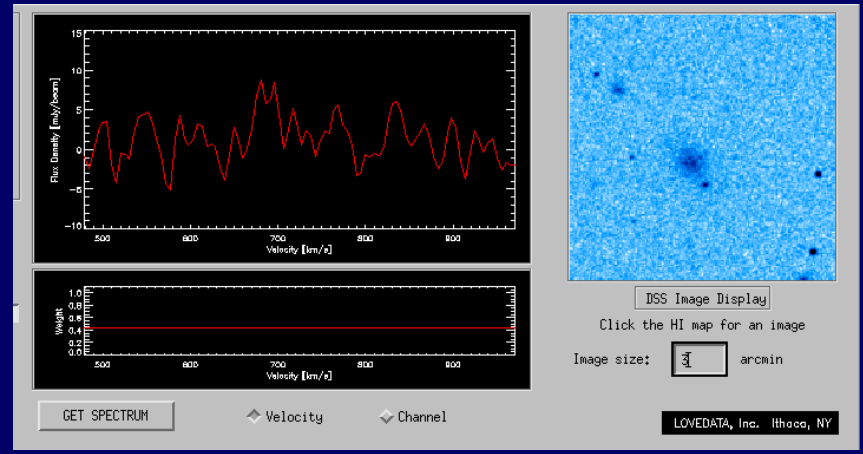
Flux Density [mJy/beam]

15

10

5

0

−5

−10

500

600

700

800

900

Velocity [km/s]

Weight

1.0

0.8

0.6

0.4

0.2

0.0

500

600

700

800

900

Velocity [km/s]

DSS Image Display

Click the HI map for an image

Image size: 3 arcmin

GET SPECTRUM

Velocity

Channel

LOVEDATA, Inc. Ithaca, NY